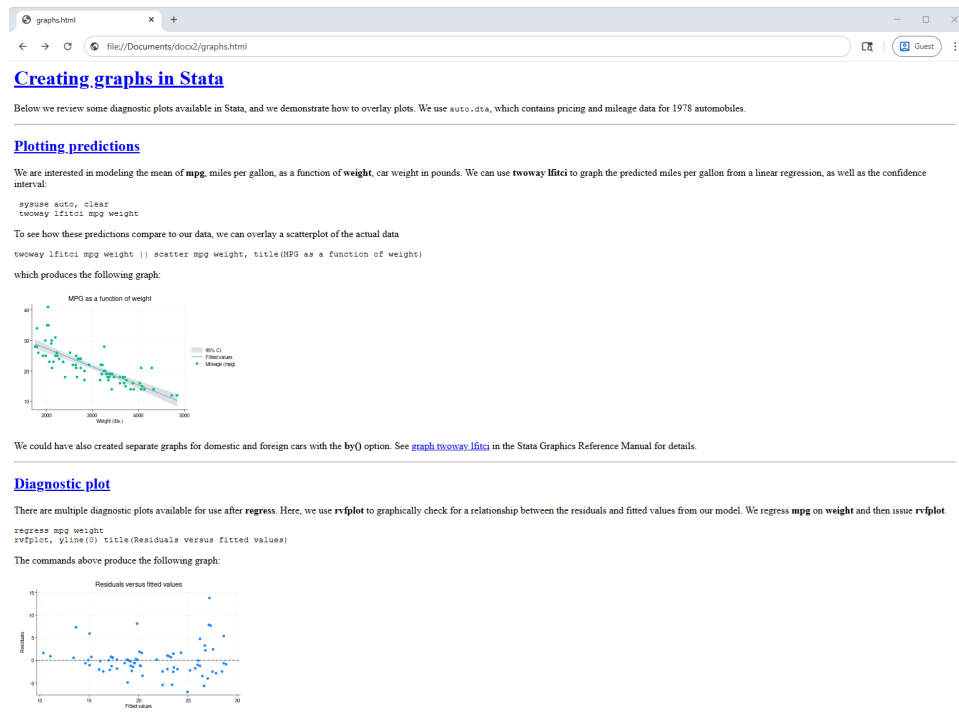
graphs.html

file:///Documents/docx2/graphs.html

Guest

Creating graphs in Stata

Below we review some diagnostic plots available in Stata, and we demonstrate how to overlay plots. We use auto.dta, which contains pricing and mileage data for 1978 automobiles.

Plotting predictions

We are interested in modeling the mean of mpg, miles per gallon, as a function of weight, car weight in pounds. We can use twoway lfitci to graph the predicted miles per gallon from a linear regression, as well as the confidence interval:

sysuse auto, clear
twoway lfitci mpg weight

To see how these predictions compare to our data, we can overlay a scatterplot of the actual data

twoway lfitci mpg weight || scatter mpg weight, title(MPG as a function of weight)

which produces the following graph:

MPG as a function of weight

40
30
20
10
2000 3000 4000 5000
Weight (lbs.)

95% CI
Fitted values
Mileage (mpg)

We could have also created separate graphs for domestic and foreign cars with the by() option. See graph twoway lfitci in the Stata Graphics Reference Manual for details.

Diagnostic plot

There are multiple diagnostic plots available for use after regress. Here, we use rvfplot to graphically check for a relationship between the residuals and fitted values from our model. We regress mpg on weight and then issue rvfplot.

regress mpg weight
rvfplot, yline(0) title(Residuals versus fitted values)

The commands above produce the following graph:

Residuals versus fitted values

15
10
5
0
-5
Residuals
10 15 20 25 30
Fitted values